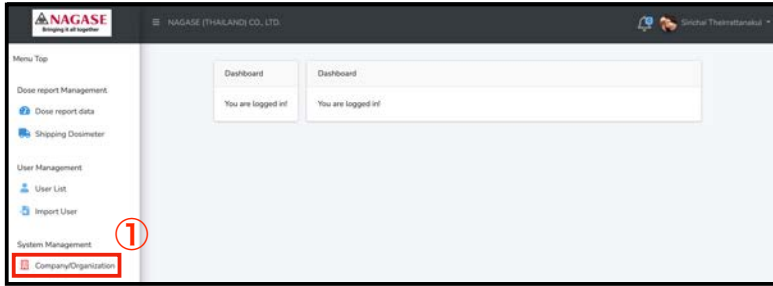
NAGASE
Bringing it all together

≡ NAGASE (THAILAND) CO., LTD.

Sirichai Theinrattanakul

Menu Top

Dose report Management

Dose report data

Shipping Dosimeter

User Management

User List

Import User

System Management

①

Company/Organization

Dashboard

You are logged in!

Dashboard

You are logged in!